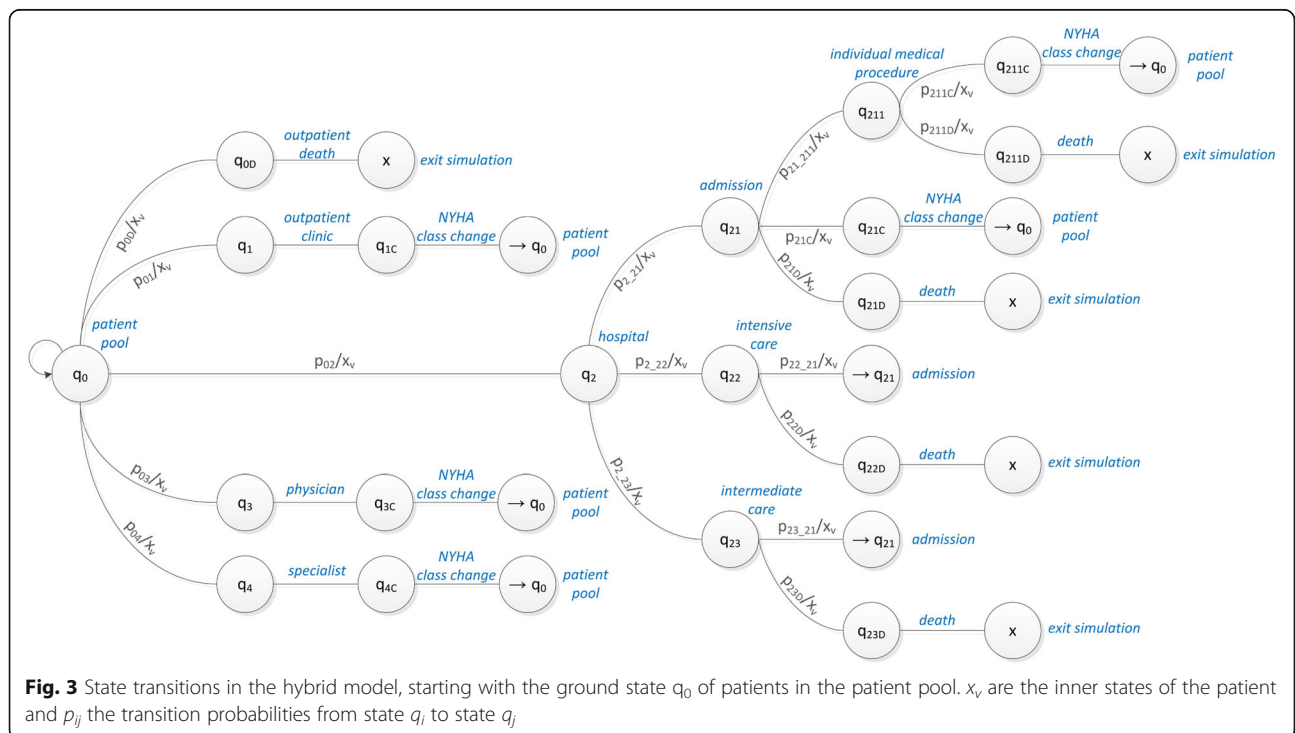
$q_{0D}$ outpatient death x exit simulation

$p_{0D}/x_v$

$q_1$ outpatient clinic $q_{1C}$ NYHA class change $\rightarrow q_0$ patient pool

$p_{01}/x_v$

patient pool

$q_0$ $p_{02}/x_v$ $q_2$ hospital

$p_{03}/x_v$ $q_3$ physician $q_{3C}$ NYHA class change $\rightarrow q_0$ patient pool

$p_{04}/x_v$ $q_4$ specialist $q_{4C}$ NYHA class change $\rightarrow q_0$ patient pool

$p_{2\_21}/x_v$ $q_{21}$ admission

$p_{21\_211}/x_v$ $q_{211}$ individual medical procedure

$p_{211C}/x_v$ $q_{211C}$ NYHA class change $\rightarrow q_0$ patient pool

$p_{211D}/x_v$ $q_{211D}$ death x exit simulation

$p_{21C}/x_v$ $q_{21C}$ NYHA class change $\rightarrow q_0$ patient pool

$p_{21D}/x_v$ $q_{21D}$ death x exit simulation

$p_{2\_22}/x_v$ $q_{22}$ intensive care

$p_{22\_21}/x_v$ $\rightarrow q_{21}$ admission

$p_{22D}/x_v$ $q_{22D}$ death x exit simulation

$p_{2\_23}/x_v$ $q_{23}$ intermediate care

$p_{23\_21}/x_v$ $\rightarrow q_{21}$ admission

$p_{23D}/x_v$ $q_{23D}$ death x exit simulation

**Fig. 3** State transitions in the hybrid model, starting with the ground state $q_0$ of patients in the patient pool. $x_v$ are the inner states of the patient and $p_{ij}$ the transition probabilities from state $q_i$ to state $q_j$